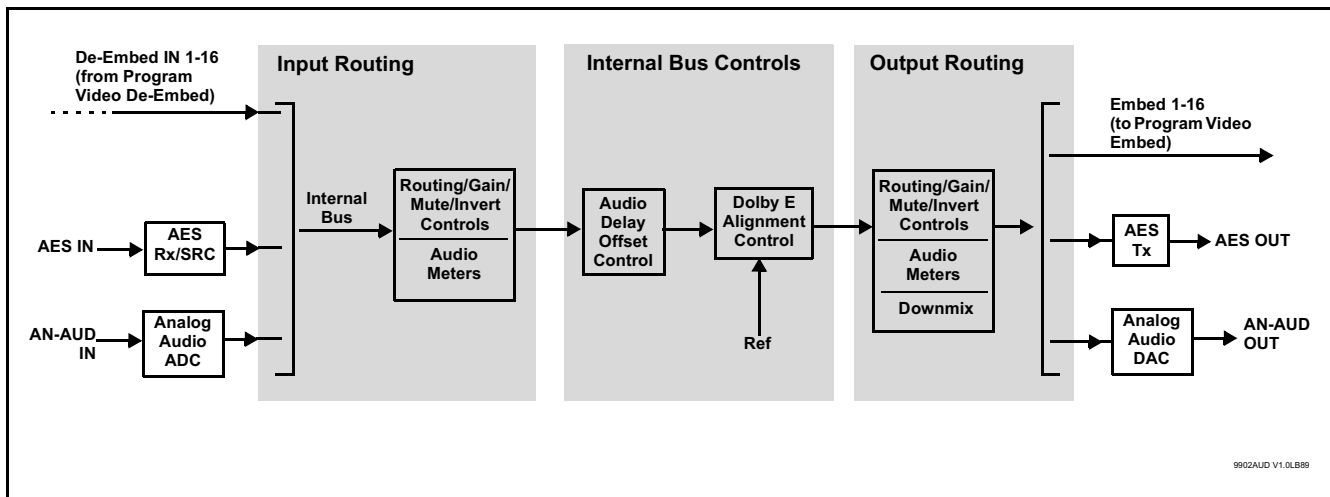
De-Embed IN 1-16 (from Program Video De-Embed)

Input Routing

Internal Bus Controls

Output Routing

Embed 1-16 (to Program Video Embed)

Internal Bus

Routing/Gain/ Mute/Invert Controls

Audio Meters

AES IN

AES Rx/SRC

AN-AUD IN

Analog Audio ADC

Audio Delay Offset Control

Dolby E Alignment Control

Ref

Routing/Gain/ Mute/Invert Controls

Audio Meters

Downmix

AES Tx

AES OUT

Analog Audio DAC

AN-AUD OUT

9902AUD V1.0LB89